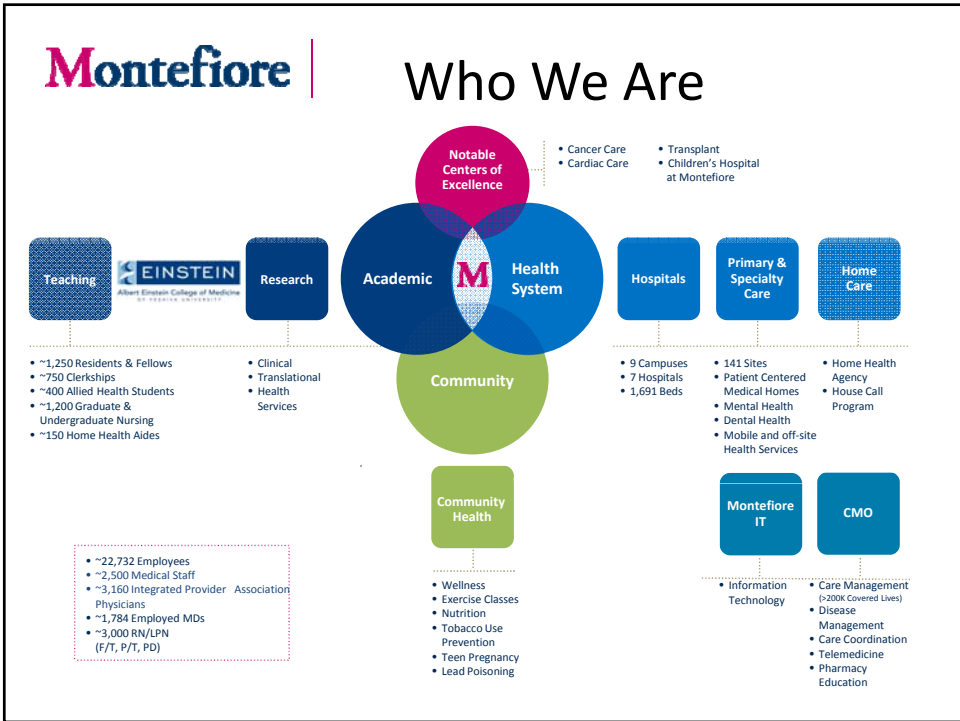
Montefiore

Who We Are

Notable Centers of Excellence

- Cancer Care
- Cardiac Care
- Transplant
- Children's Hospital at Montefiore

Teaching

EINSTEIN
Albert Einstein College of Medicine of Yeshiva University

Research

Academic

M

Health System

Hospitals

Primary & Specialty Care

Home Care

Community

- ~1,250 Residents & Fellows
- ~750 Clerkships
- ~400 Allied Health Students
- ~1,200 Graduate & Undergraduate Nursing
- ~150 Home Health Aides

- Clinical
- Translational
- Health Services

- 9 Campuses
- 7 Hospitals
- 1,691 Beds

- 141 Sites
- Patient Centered Medical Homes
- Mental Health
- Dental Health
- Mobile and off-site Health Services

- Home Health Agency
- House Call Program

Community Health

Montefiore IT

CMO

- ~22,732 Employees
- ~2,500 Medical Staff
- ~3,160 Integrated Provider Association Physicians
- ~1,784 Employed MDs
- ~3,000 RN/LPN (F/T, P/T, PD)

- Wellness
- Exercise Classes
- Nutrition
- Tobacco Use Prevention
- Teen Pregnancy
- Lead Poisoning

- Information Technology

- Care Management (>200K Covered Lives)
- Disease Management
- Care Coordination
- Telemedicine
- Pharmacy Education